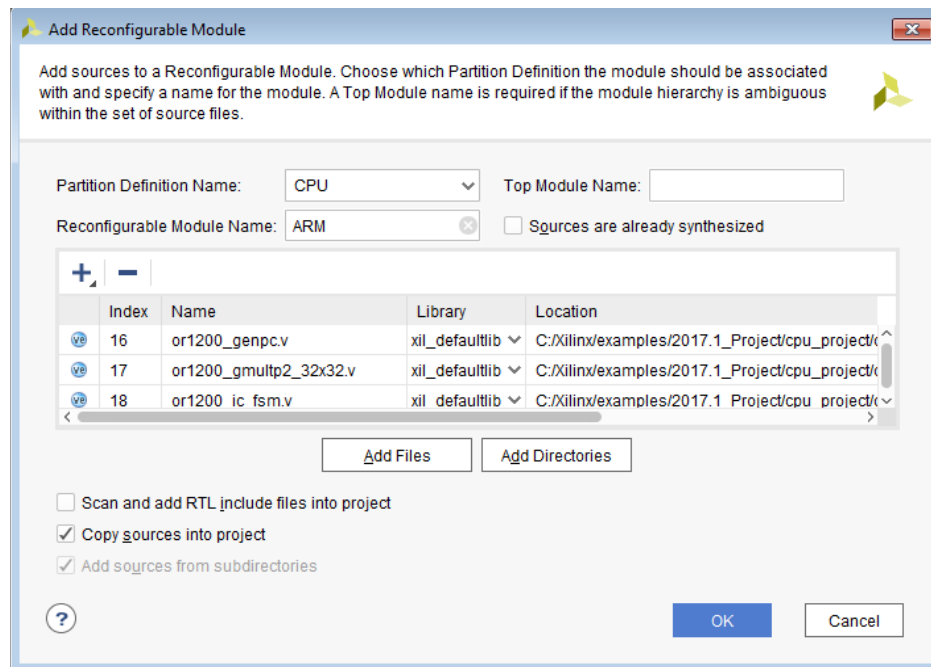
Add Reconfigurable Module

Add sources to a Reconfigurable Module. Choose which Partition Definition the module should be associated with and specify a name for the module. A Top Module name is required if the module hierarchy is ambiguous within the set of source files.

Partition Definition Name: CPU

Top Module Name:

Reconfigurable Module Name: ARM

Sources are already synthesized

+ −

| | Index | Name | Library | Location |
|---|---|---|---|---|
| ve | 16 | or1200_genpc.v | xil_defaultlib | C:/Xilinx/examples/2017.1_Project/cpu_project/c |
| ve | 17 | or1200_gmultp2_32x32.v | xil_defaultlib | C:/Xilinx/examples/2017.1_Project/cpu_project/c |
| ve | 18 | or1200_ic_fsm.v | xil_defaultlib | C:/Xilinx/examples/2017.1_Project/cpu_project/c |

Add Files

Add Directories

Scan and add RTL include files into project

Copy sources into project

Add sources from subdirectories

?

OK

Cancel